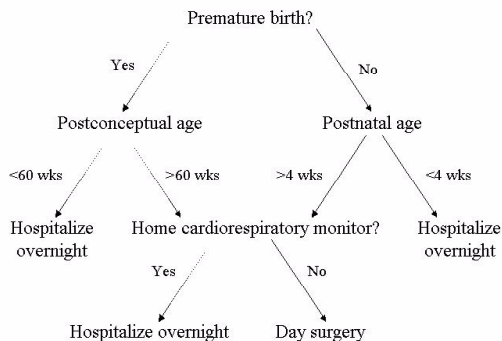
Premature birth?

Yes

No

Postconceptual age

Postnatal age

<60 wks

>60 wks

>4 wks

<4 wks

Hospitalize overnight

Home cardiorespiratory monitor?

Hospitalize overnight

Yes

No

Hospitalize overnight

Day surgery